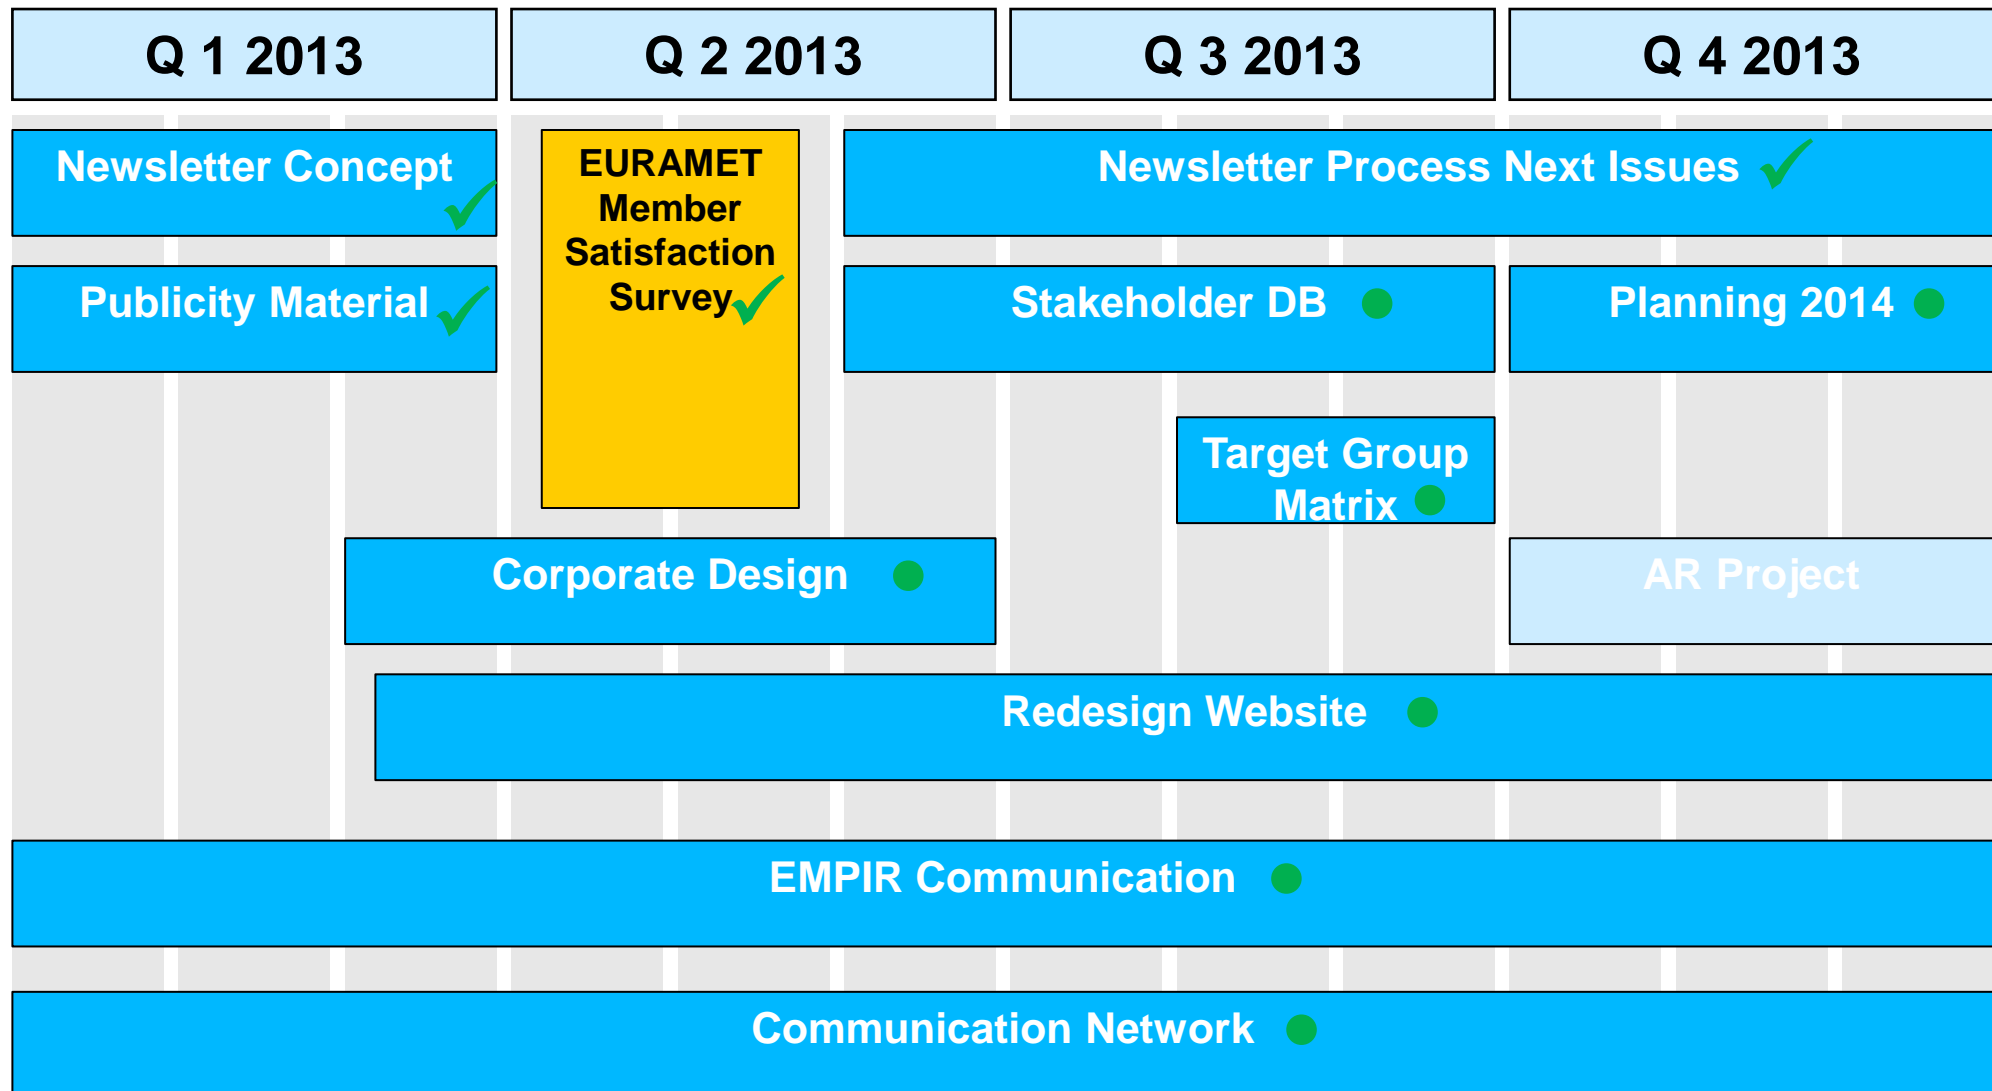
Q 1 2013

Q 2 2013

Q 3 2013

Q 4 2013

Newsletter Concept

EURAMET Member Satisfaction Survey

Newsletter Process Next Issues

Publicity Material

Stakeholder DB

Planning 2014

Target Group Matrix

Corporate Design

AR Project

Redesign Website

EMPIR Communication

Communication Network